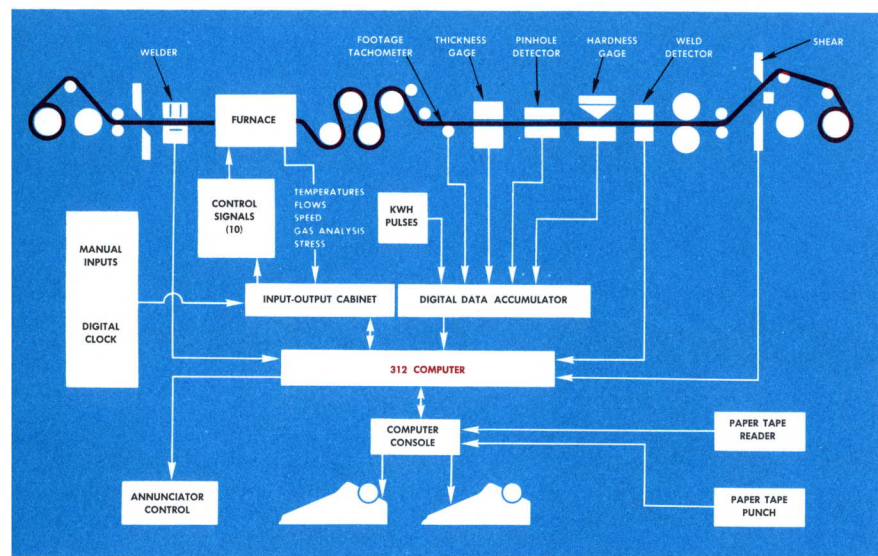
WELDER

FOOTAGE TACHOMETER

THICKNESS GAGE

PINHOLE DETECTOR

HARDNESS GAGE

WELD DETECTOR

SHEAR

FURNACE

CONTROL SIGNALS (10)

TEMPERATURES
FLOWS
SPEED
GAS ANALYSIS
STRESS

KWH PULSES

MANUAL INPUTS

DIGITAL CLOCK

INPUT-OUTPUT CABINET

DIGITAL DATA ACCUMULATOR

312 COMPUTER

COMPUTER CONSOLE

PAPER TAPE READER

ANNUNCIATOR CONTROL

PAPER TAPE PUNCH